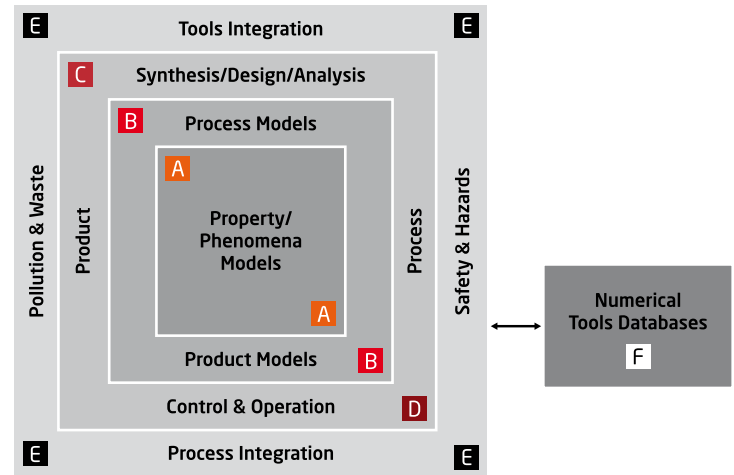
E Tools Integration E

C Synthesis/Design/Analysis

B Process Models

A

Property/ Phenomena Models

A

Product Models B

Control & Operation D

E Process Integration E

Pollution & Waste

Product

Process

Safety & Hazards

Numerical Tools Databases

F